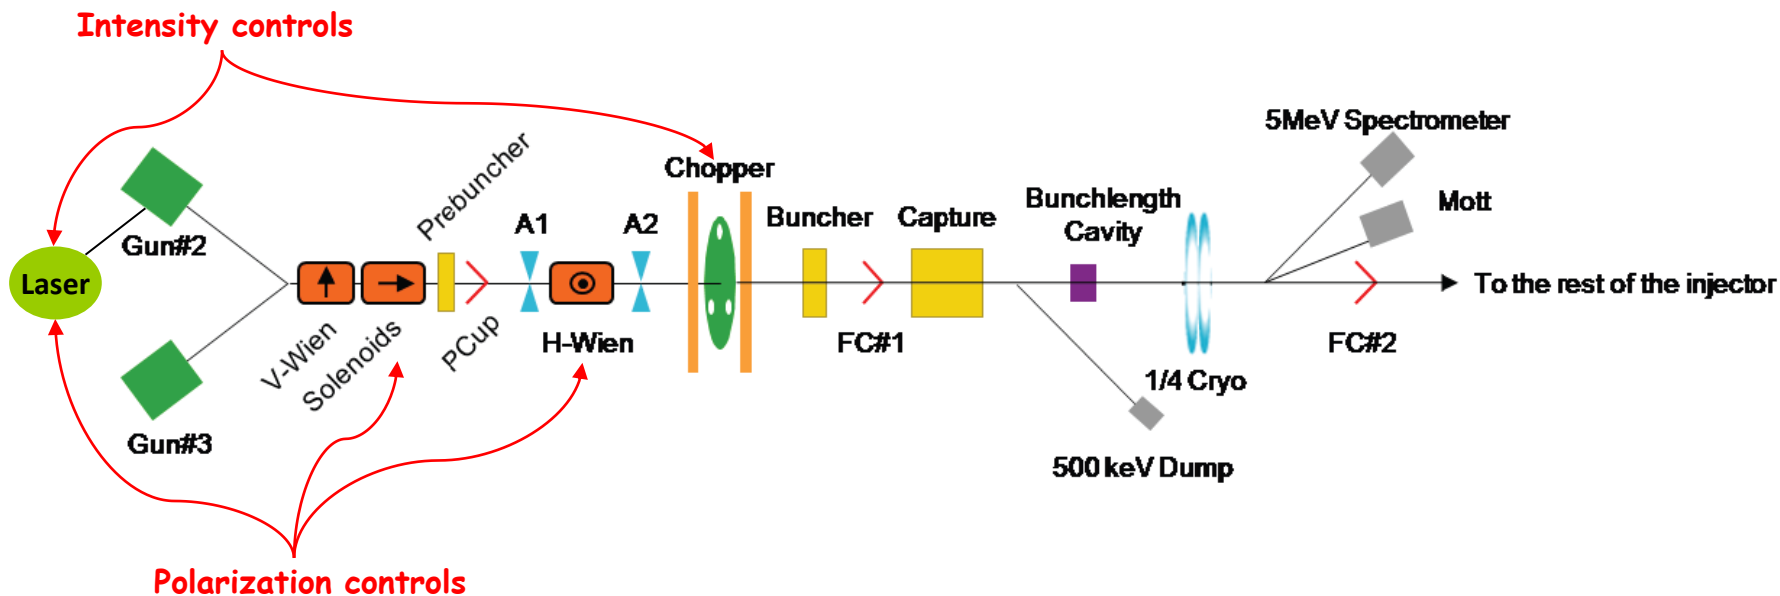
Intensity controls

Laser
Gun#2
Gun#3
V-Wien
Solenoids
Prebuncher
PCup
A1
A2
H-Wien
Chopper
Buncher
Capture
FC#1
Bunchlength Cavity
1/4 Cryo
500 keV Dump
5MeV Spectrometer
Mott
FC#2
To the rest of the injector

Polarization controls